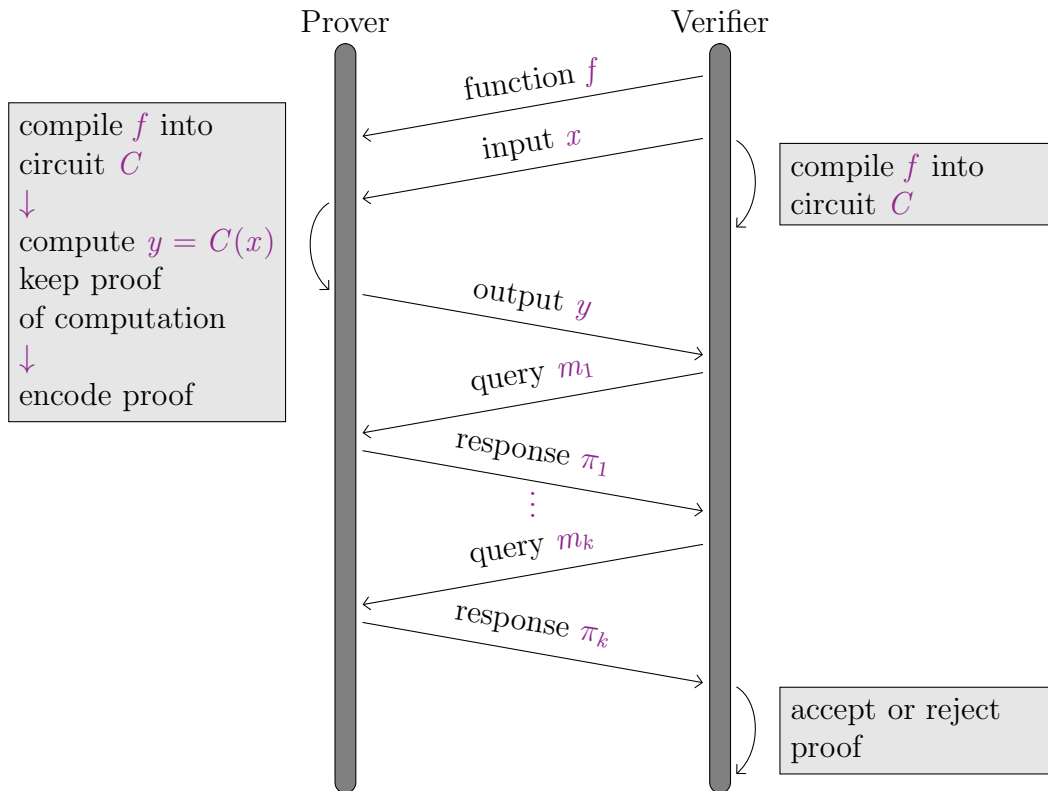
Prover

Verifier

compile $f$ into circuit $C$
$\downarrow$
compute $y = C(x)$
keep proof of computation
$\downarrow$
encode proof

function $f$

input $x$

compile $f$ into circuit $C$

output $y$

query $m_1$

response $\pi_1$

$\vdots$

query $m_k$

response $\pi_k$

accept or reject proof